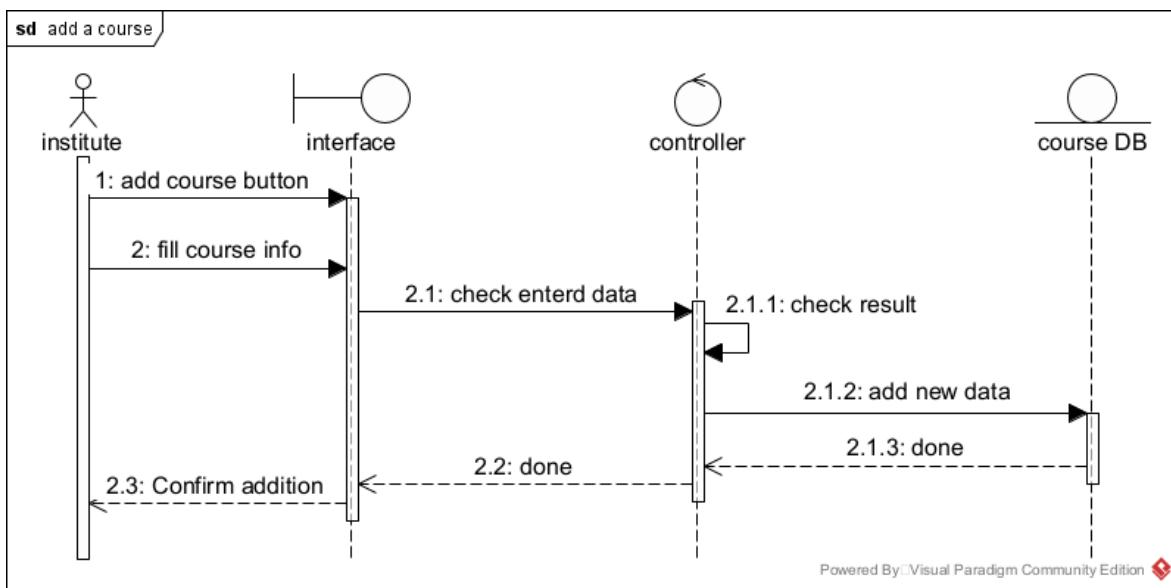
sd add a course

institute

interface

controller

course DB

1: add course button

2: fill course info

2.1: check enterd data

2.1.1: check result

2.1.2: add new data

2.1.3: done

2.2: done

2.3: Confirm addition

Powered By□Visual Paradigm Community Edition